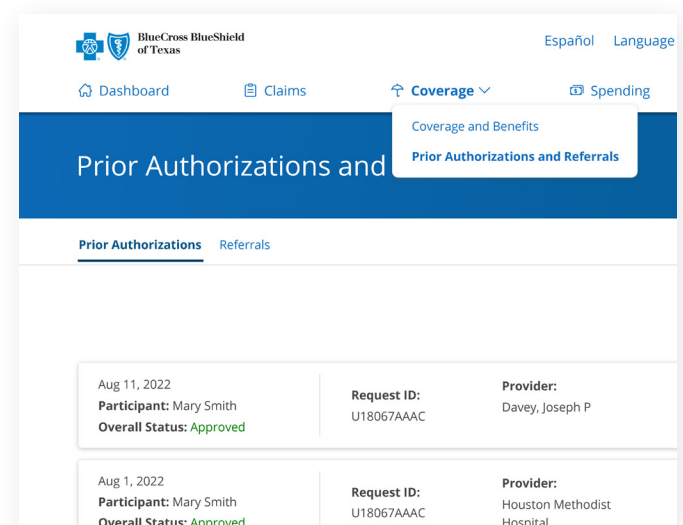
BlueCross BlueShield of Texas

Español Language

Dashboard Claims Coverage Spending

Coverage and Benefits

Prior Authorizations and Referrals

Prior Authorizations and

Prior Authorizations Referrals

Aug 11, 2022
Participant: Mary Smith
Overall Status: Approved

Request ID:
U18067AAAC

Provider:
Davey, Joseph P

Aug 1, 2022
Participant: Mary Smith
Overall Status: Approved

Request ID:
U18067AAAC

Provider:
Houston Methodist Hospital